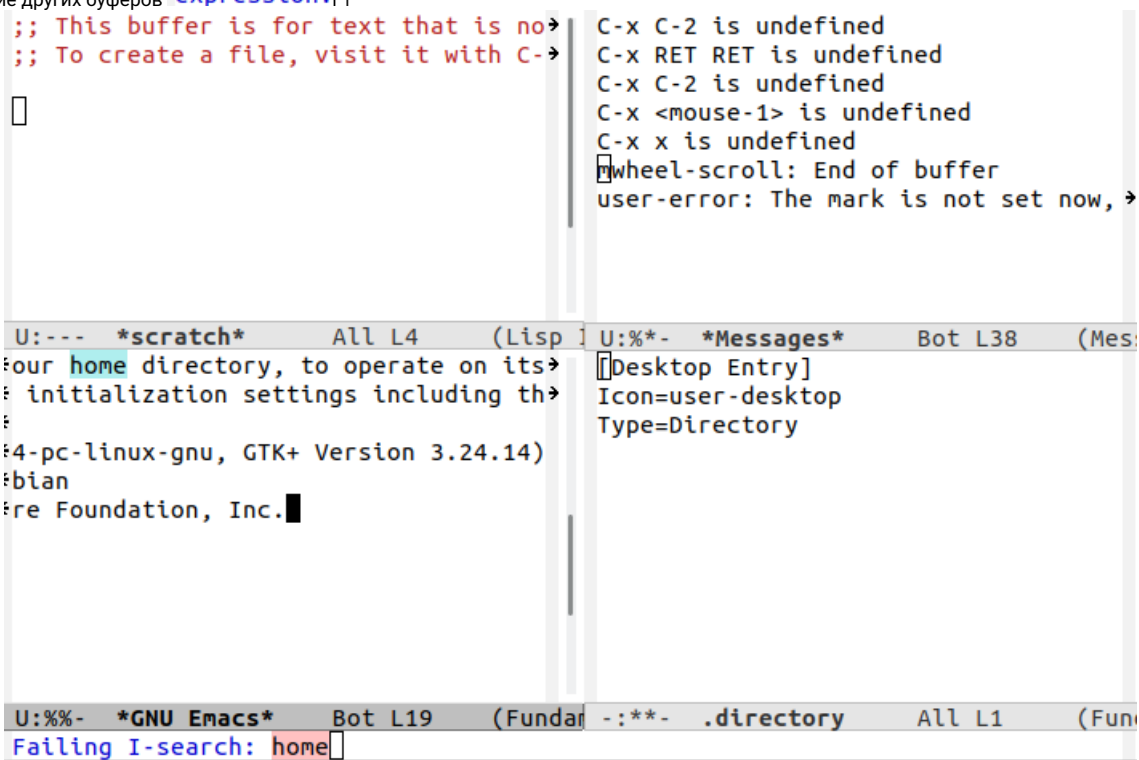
ие других буферов expression.

;; This buffer is for text that is no
;; To create a file, visit it with C-

U:---  *scratch*  All L4  (Lisp I

our home directory, to operate on its
 initialization settings including th

4-pc-linux-gnu, GTK+ Version 3.24.14)
bian
re Foundation, Inc.

U:%%-  *GNU Emacs*  Bot L19  (Fundar

C-x C-2 is undefined
C-x RET RET is undefined
C-x C-2 is undefined
C-x <mouse-1> is undefined
C-x x is undefined
mwheel-scroll: End of buffer
user-error: The mark is not set now,

U:%*-  *Messages*  Bot L38  (Mes

[Desktop Entry]
Icon=user-desktop
Type=Directory

-:**-  .directory  All L1  (Fun

Failing I-search: home